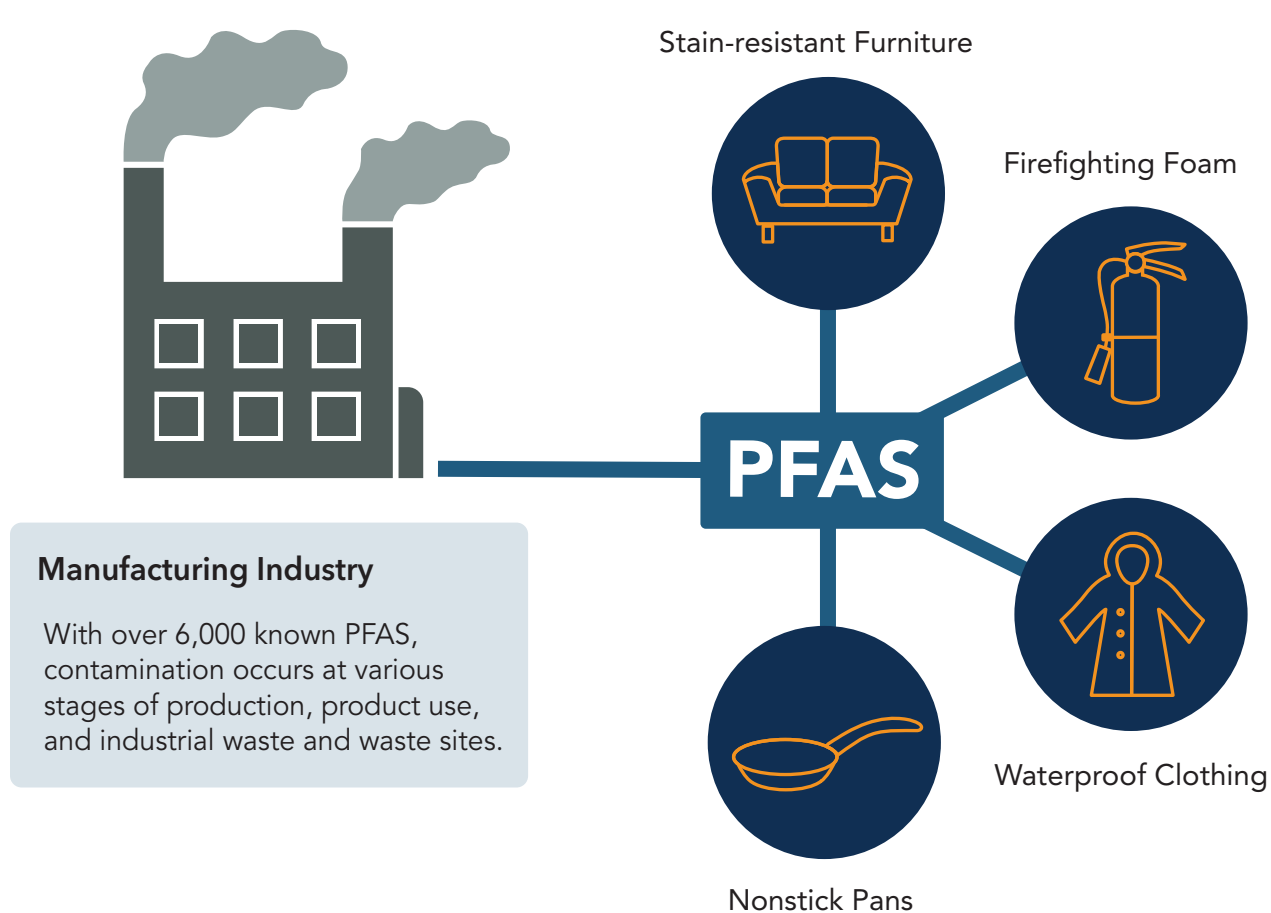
Stain-resistant Furniture

Firefighting Foam

PFAS

Manufacturing Industry

With over 6,000 known PFAS, contamination occurs at various stages of production, product use, and industrial waste and waste sites.

Waterproof Clothing

Nonstick Pans